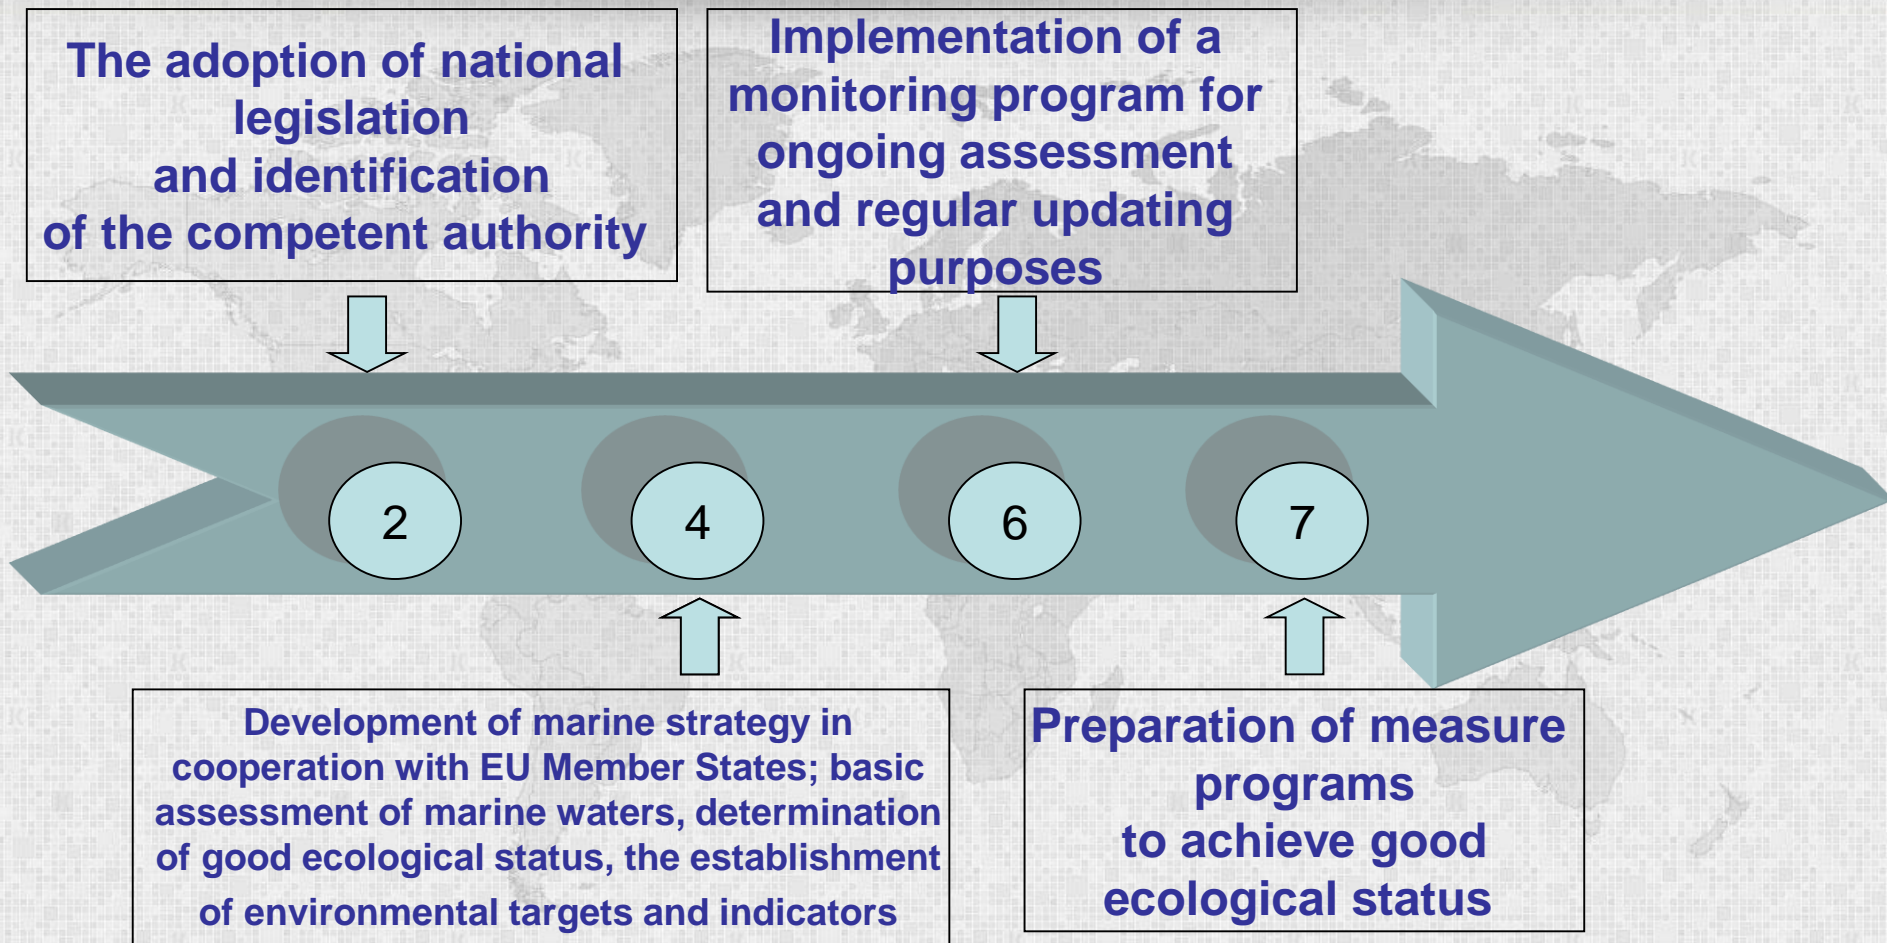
The adoption of national legislation and identification of the competent authority

Implementation of a monitoring program for ongoing assessment and regular updating purposes

2

4

6

7

Development of marine strategy in cooperation with EU Member States; basic assessment of marine waters, determination of good ecological status, the establishment of environmental targets and indicators

Preparation of measure programs to achieve good ecological status